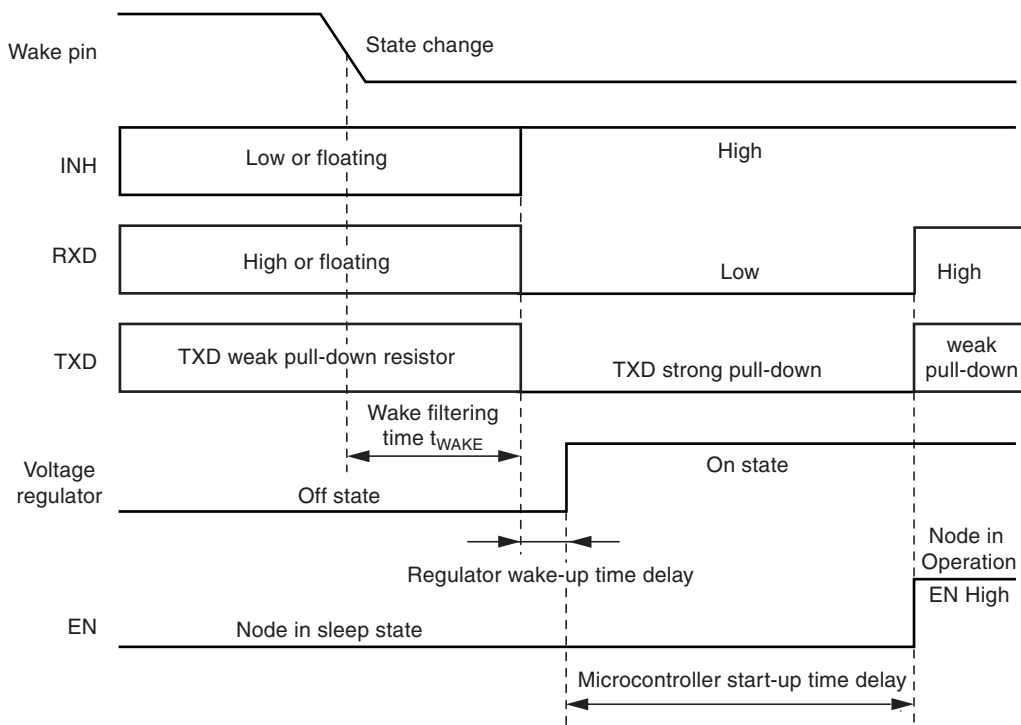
Wake pin

State change

INH

Low or floating

High

RXD

High or floating

Low

High

TXD

TXD weak pull-down resistor

TXD strong pull-down

weak pull-down

Wake filtering time $t_{WAKE}$

Voltage regulator

Off state

On state

Regulator wake-up time delay

Node in Operation

EN High

EN

Node in sleep state

Microcontroller start-up time delay